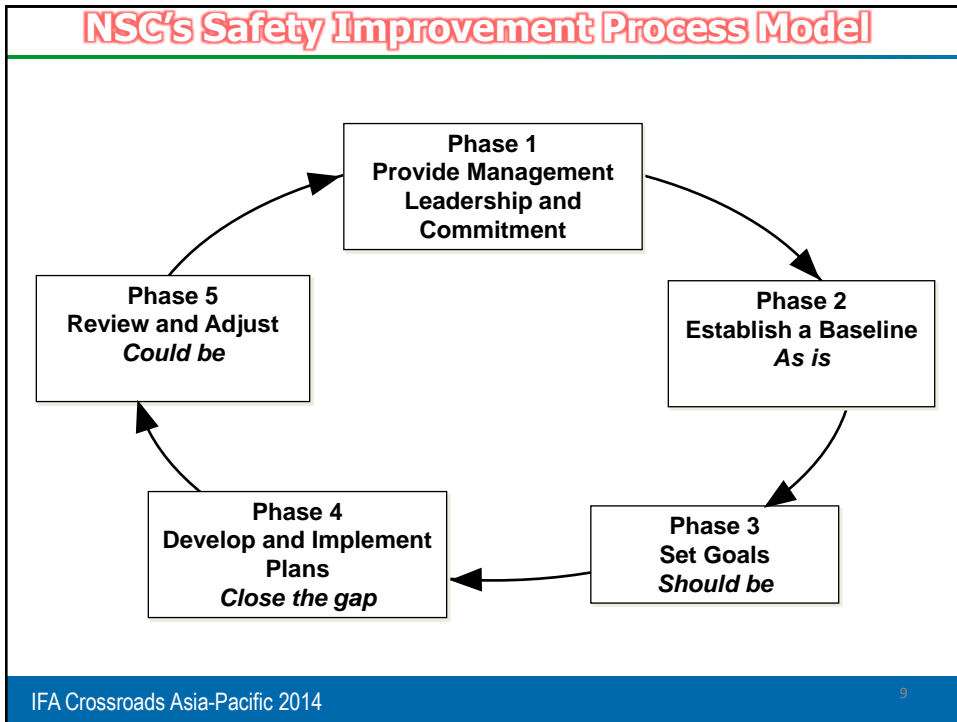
NSC's Safety Improvement Process Model

Phase 1
Provide Management Leadership and Commitment

Phase 2
Establish a Baseline
*As is*

Phase 3
Set Goals
*Should be*

Phase 4
Develop and Implement Plans
*Close the gap*

Phase 5
Review and Adjust
*Could be*

IFA Crossroads Asia-Pacific 2014

9